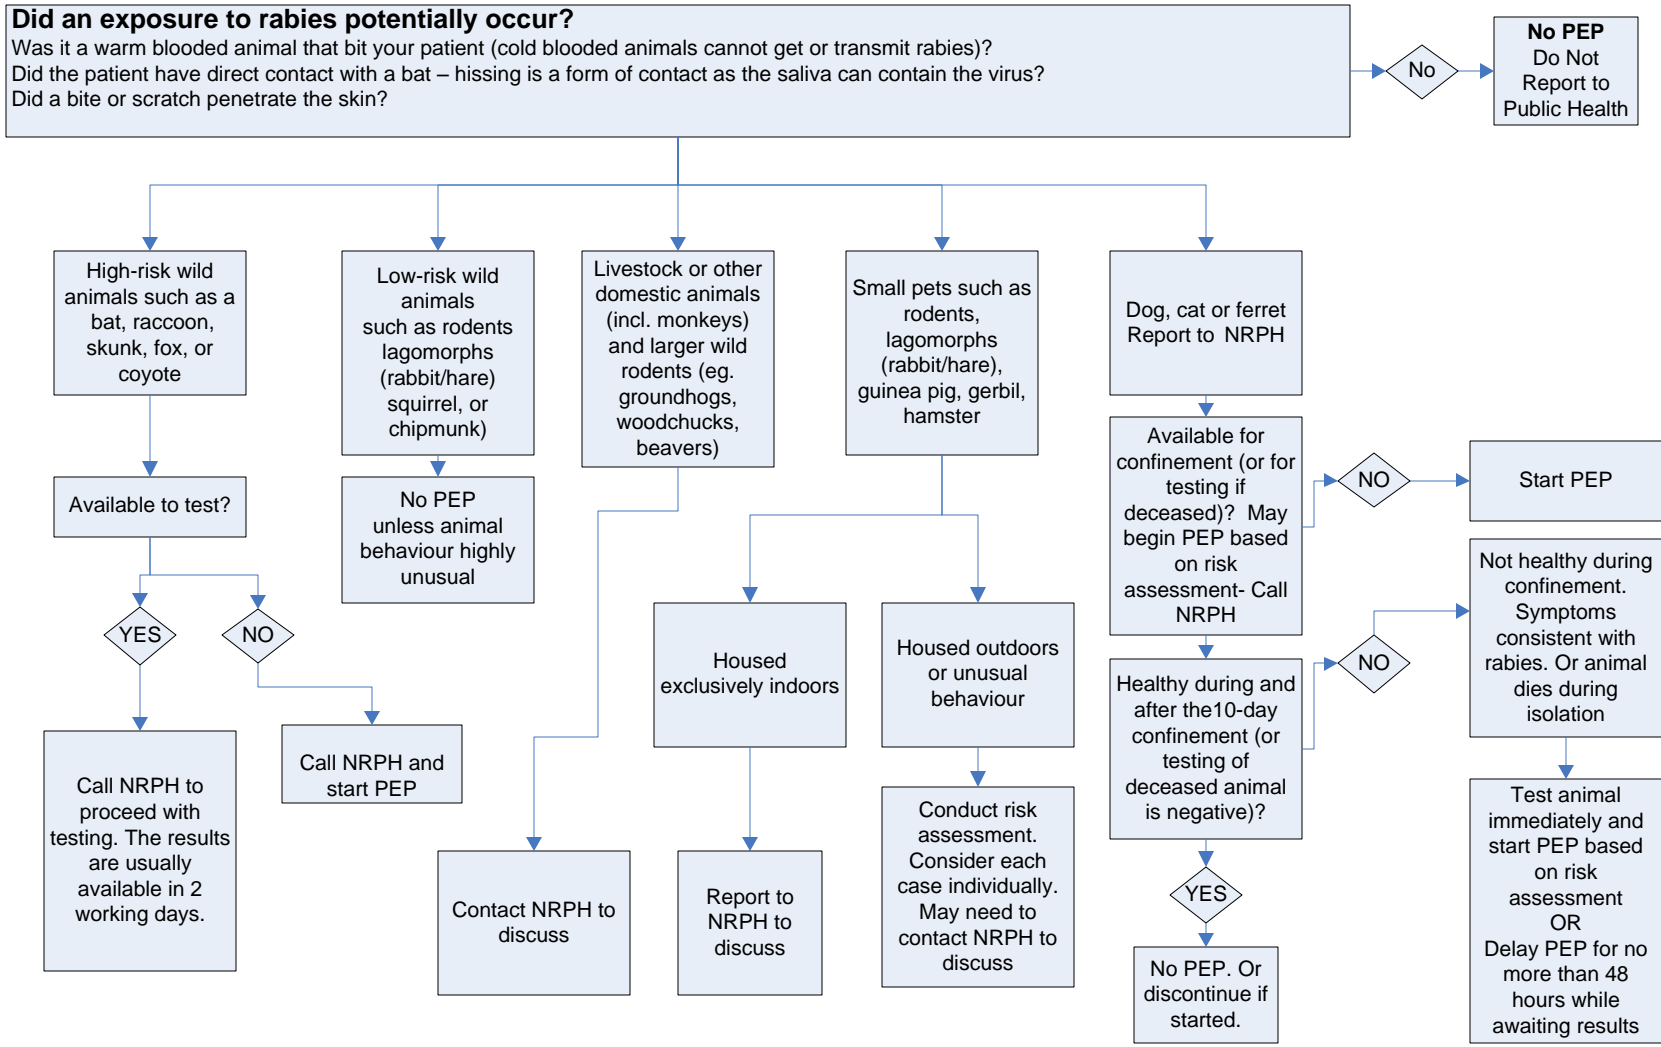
Did an exposure to rabies potentially occur?
Was it a warm blooded animal that bit your patient (cold blooded animals cannot get or transmit rabies)?
Did the patient have direct contact with a bat – hissing is a form of contact as the saliva can contain the virus?
Did a bite or scratch penetrate the skin?

No

No PEP
Do Not Report to Public Health

High-risk wild animals such as a bat, raccoon, skunk, fox, or coyote

Available to test?

YES

NO

Call NRPH to proceed with testing. The results are usually available in 2 working days.

Call NRPH and start PEP

Low-risk wild animals such as rodents lagomorphs (rabbit/hare) squirrel, or chipmunk)

No PEP unless animal behaviour highly unusual

Livestock or other domestic animals (incl. monkeys) and larger wild rodents (eg. groundhogs, woodchucks, beavers)

Contact NRPH to discuss

Small pets such as rodents, lagomorphs (rabbit/hare), guinea pig, gerbil, hamster

Housed exclusively indoors

Report to NRPH to discuss

Housed outdoors or unusual behaviour

Conduct risk assessment. Consider each case individually. May need to contact NRPH to discuss

Dog, cat or ferret Report to NRPH

Available for confinement (or for testing if deceased)? May begin PEP based on risk assessment- Call NRPH

NO

Start PEP

Healthy during and after the10-day confinement (or testing of deceased animal is negative)?

NO

Not healthy during confinement. Symptoms consistent with rabies. Or animal dies during isolation

Test animal immediately and start PEP based on risk assessment
OR
Delay PEP for no more than 48 hours while awaiting results

YES

No PEP. Or discontinue if started.